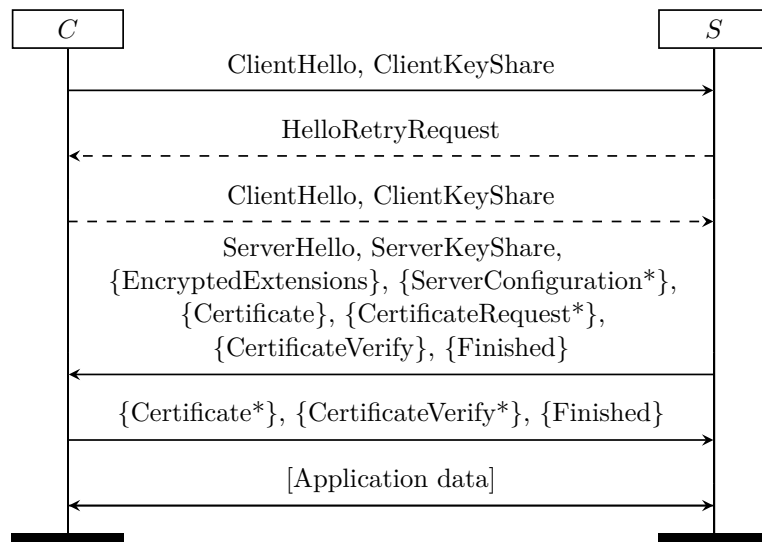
$C$

$S$

ClientHello, ClientKeyShare

HelloRetryRequest

ClientHello, ClientKeyShare

ServerHello, ServerKeyShare, {EncryptedExtensions}, {ServerConfiguration*}, {Certificate}, {CertificateRequest*}, {CertificateVerify}, {Finished}

{Certificate*}, {CertificateVerify*}, {Finished}

[Application data]